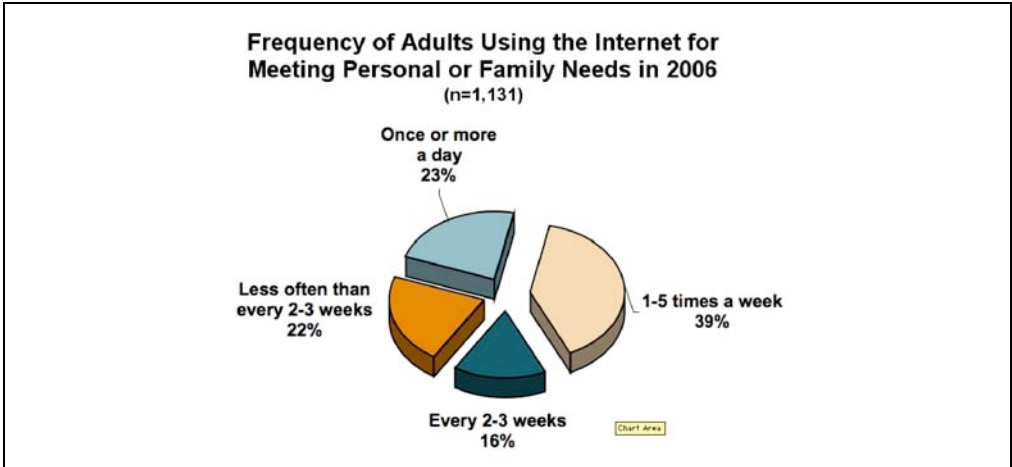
Frequency of Adults Using the Internet for Meeting Personal or Family Needs in 2006
(n=1,131)

Once or more a day
23%

1-5 times a week
39%

Every 2-3 weeks
16%

Less often than every 2-3 weeks
22%

Chart Area